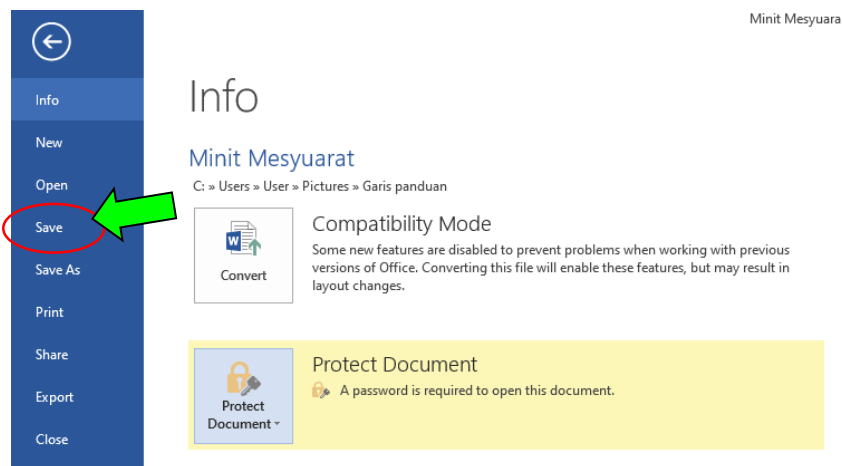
Info
New
Open
Save
Save As
Print
Share
Export
Close

Minit Mesyuara

Info

Minit Mesyuarat
C: » Users » User » Pictures » Garis panduan

Convert

Compatibility Mode
Some new features are disabled to prevent problems when working with previous versions of Office. Converting this file will enable these features, but may result in layout changes.

Protect Document

Protect Document
A password is required to open this document.